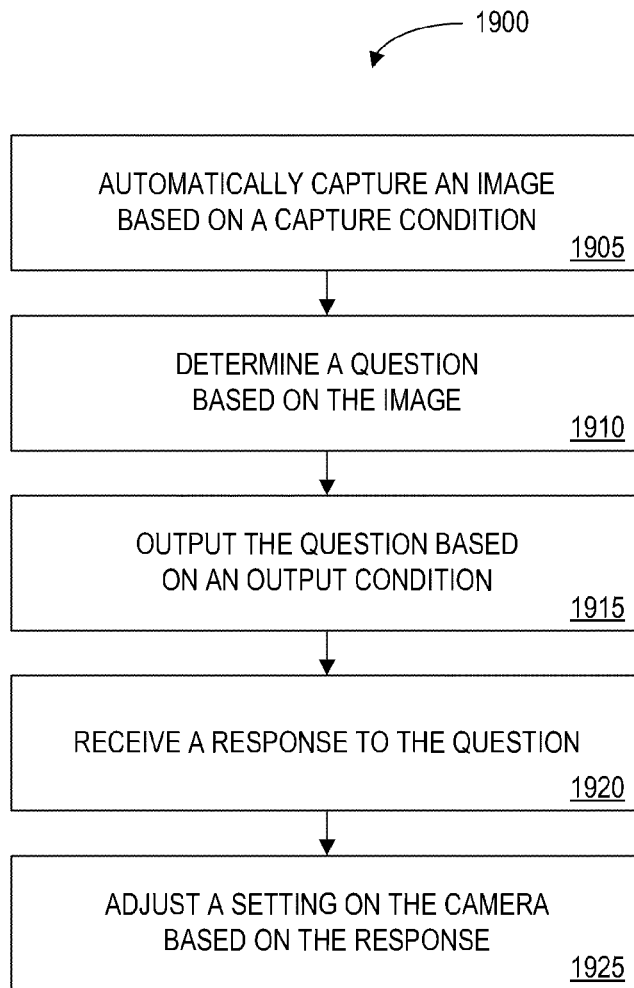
1900

AUTOMATICALLY CAPTURE AN IMAGE BASED ON A CAPTURE CONDITION
1905

DETERMINE A QUESTION BASED ON THE IMAGE
1910

OUTPUT THE QUESTION BASED ON AN OUTPUT CONDITION
1915

RECEIVE A RESPONSE TO THE QUESTION
1920

ADJUST A SETTING ON THE CAMERA BASED ON THE RESPONSE
1925